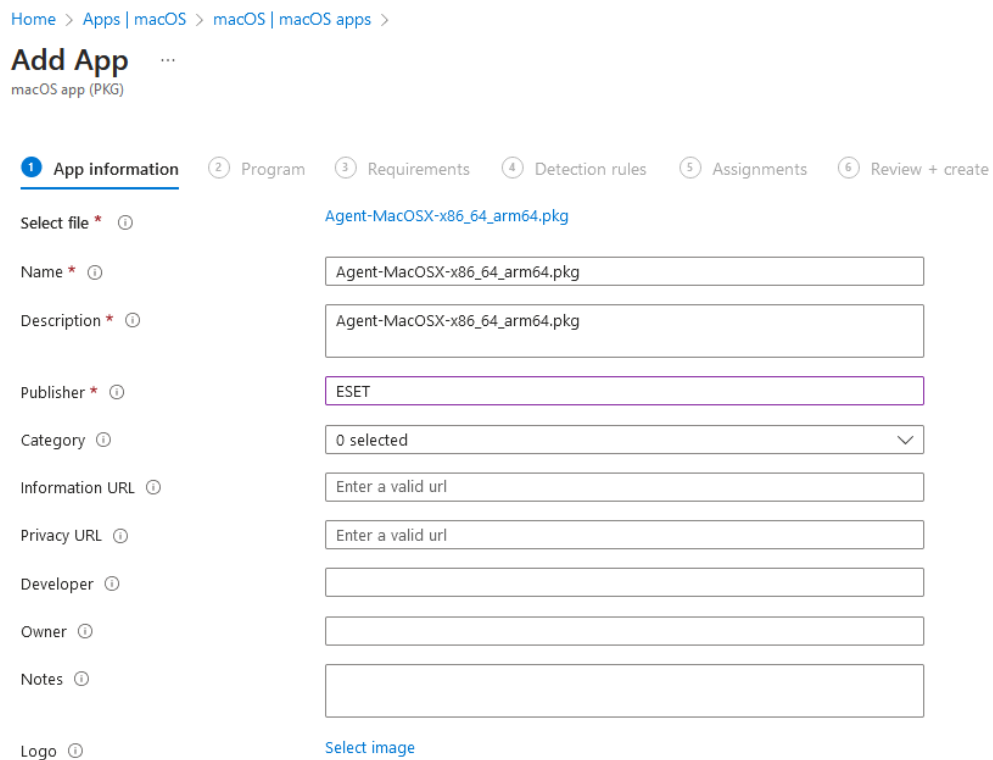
Home > Apps | macOS > macOS | macOS apps >

Add App ...
macOS app (PKG)

1 App information 2 Program 3 Requirements 4 Detection rules 5 Assignments 6 Review + create

Select file * ⓘ Agent-MacOSX-x86_64_arm64.pkg

Name * ⓘ Agent-MacOSX-x86_64_arm64.pkg

Description * ⓘ Agent-MacOSX-x86_64_arm64.pkg

Publisher * ⓘ ESET

Category ⓘ 0 selected

Information URL ⓘ Enter a valid url

Privacy URL ⓘ Enter a valid url

Developer ⓘ

Owner ⓘ

Notes ⓘ

Logo ⓘ Select image